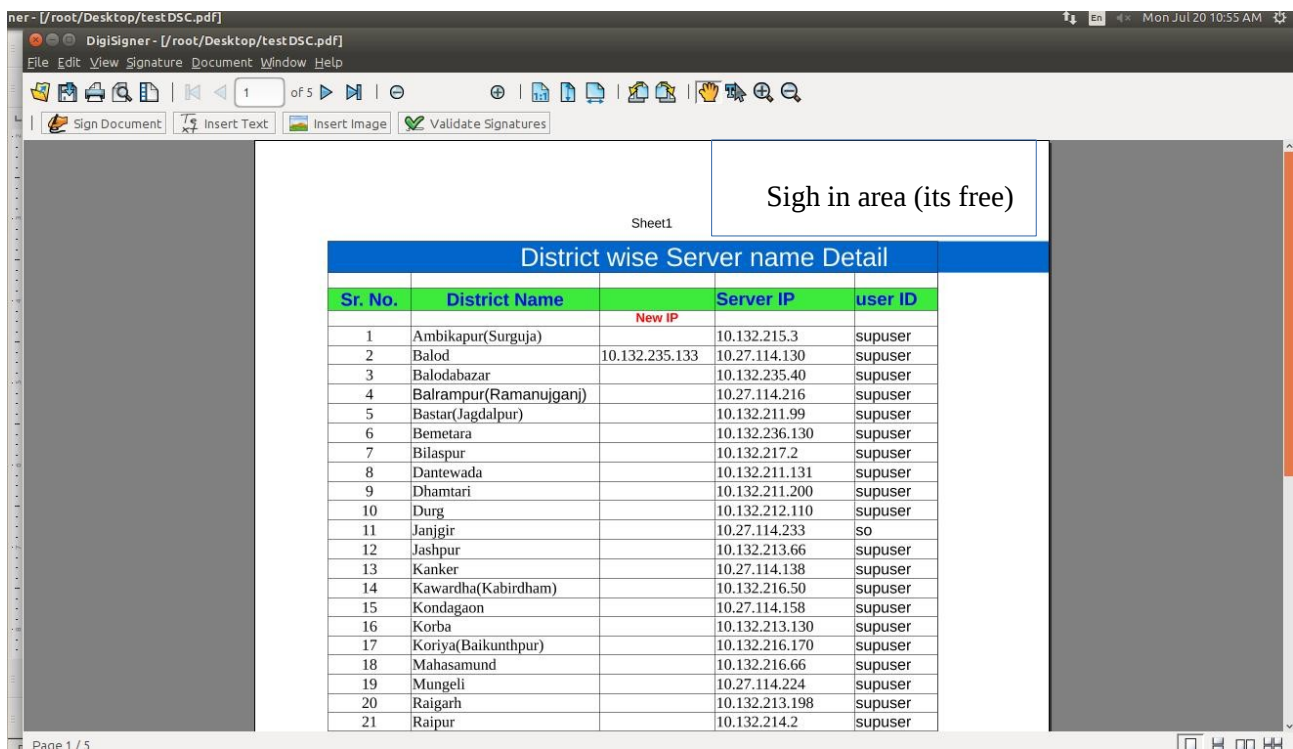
ner - [/root/Desktop/testDSC.pdf]
En Mon Jul 20 10:55 AM
DigiSigner - [/root/Desktop/testDSC.pdf]
File Edit View Signature Document Window Help
1 of 5
Sign Document Insert Text Insert Image Validate Signatures

Sigh in area (its free)

Sheet1

District wise Server name Detail

| Sr. No. | District Name | | Server IP | user ID |
|---|---|---|---|---|
| | | New IP | | |
| 1 | Ambikapur(Surguja) | | 10.132.215.3 | supuser |
| 2 | Balod | 10.132.235.133 | 10.27.114.130 | supuser |
| 3 | Balodabazar | | 10.132.235.40 | supuser |
| 4 | Balrampur(Ramanujganj) | | 10.27.114.216 | supuser |
| 5 | Bastar(Jagdalpur) | | 10.132.211.99 | supuser |
| 6 | Bemetara | | 10.132.236.130 | supuser |
| 7 | Bilaspur | | 10.132.217.2 | supuser |
| 8 | Dantewada | | 10.132.211.131 | supuser |
| 9 | Dhamtari | | 10.132.211.200 | supuser |
| 10 | Durg | | 10.132.212.110 | supuser |
| 11 | Janjgir | | 10.27.114.233 | so |
| 12 | Jashpur | | 10.132.213.66 | supuser |
| 13 | Kanker | | 10.27.114.138 | supuser |
| 14 | Kawardha(Kabirdham) | | 10.132.216.50 | supuser |
| 15 | Kondagaon | | 10.27.114.158 | supuser |
| 16 | Korba | | 10.132.213.130 | supuser |
| 17 | Koriya(Baikunthpur) | | 10.132.216.170 | supuser |
| 18 | Mahasamund | | 10.132.216.66 | supuser |
| 19 | Mungeli | | 10.27.114.224 | supuser |
| 20 | Raigarh | | 10.132.213.198 | supuser |
| 21 | Raipur | | 10.132.214.2 | supuser |

Page 1 / 5